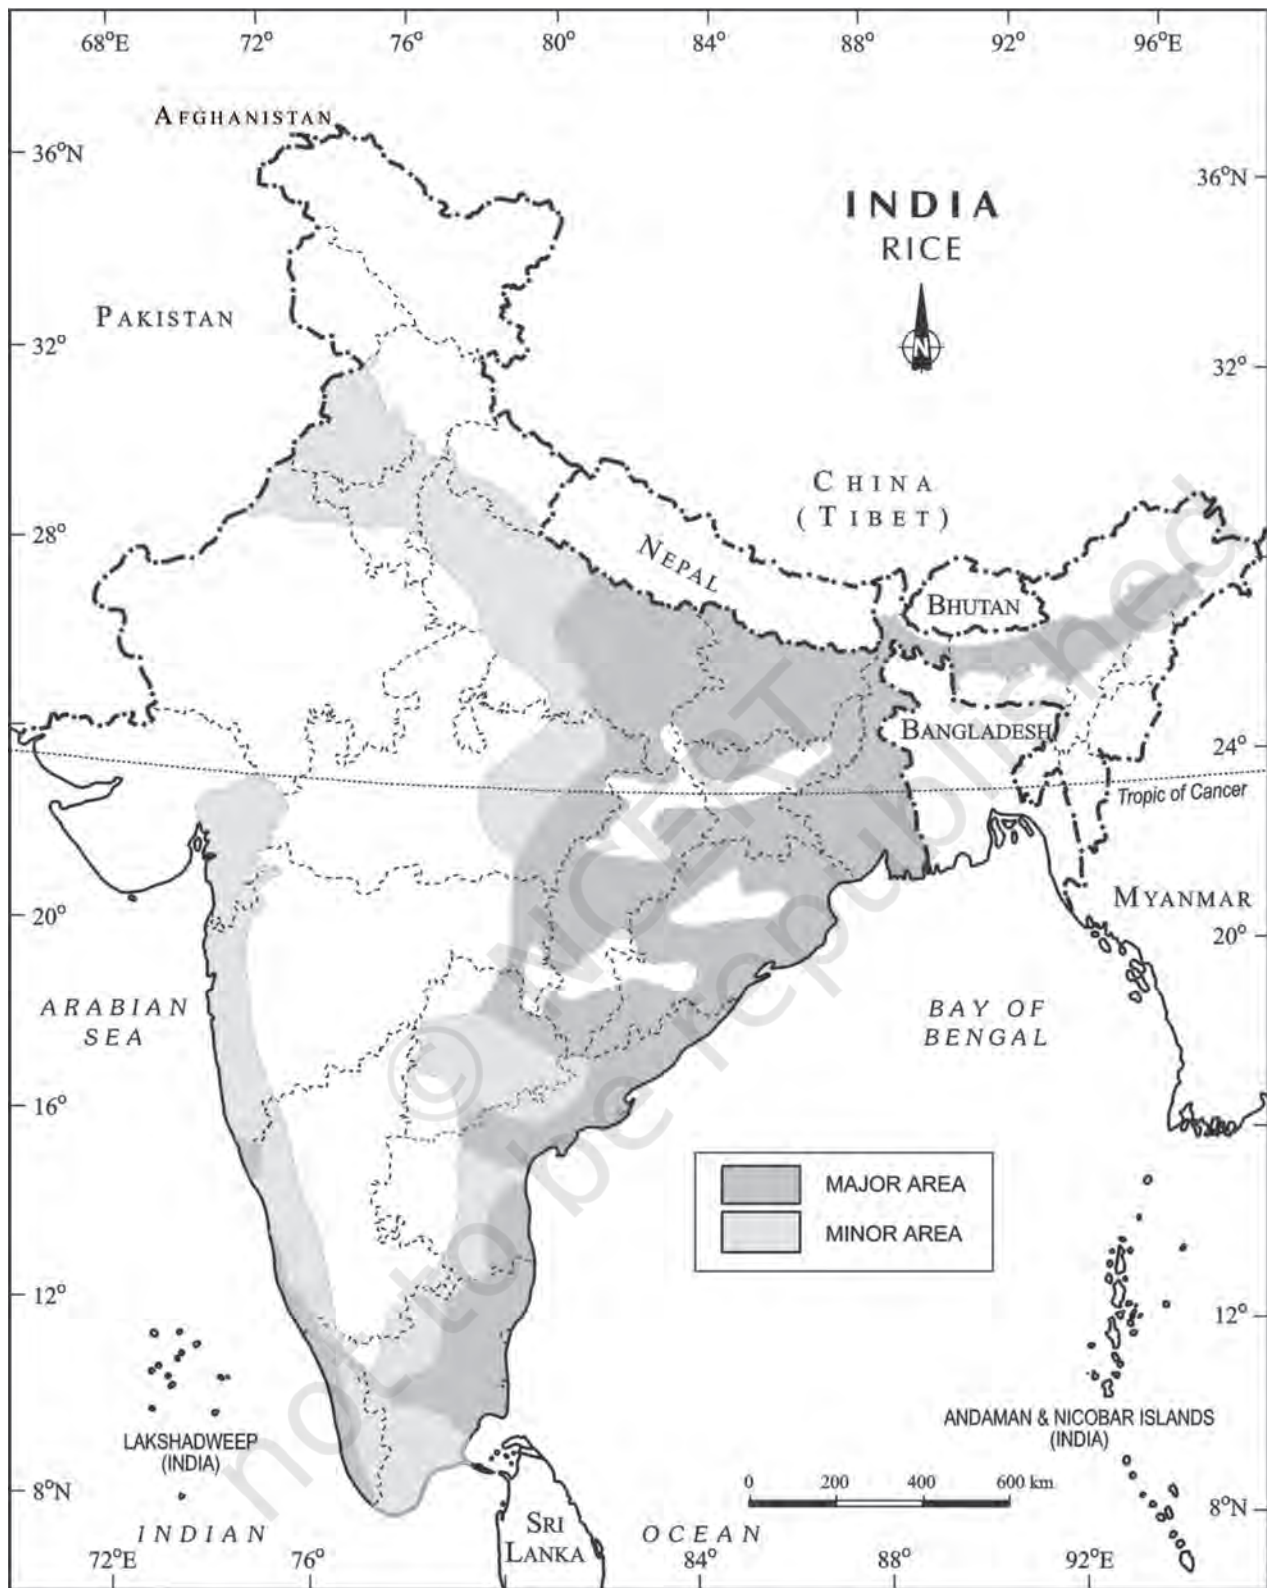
68°E 72° 76° 80° 84° 88° 92° 96°E

AFGHANISTAN

36°N

36°N

INDIA
RICE

N

PAKISTAN

32°

32°

CHINA
(TIBET)

28°

NEPAL

BHUTAN

BANGLADESH

24°

Tropic of Cancer

MYANMAR

20°

20°

ARABIAN
SEA

BAY OF
BENGAL

16°

| | MAJOR AREA |
|---|---|
| | MINOR AREA |

12°

12°

LAKSHADWEEP
(INDIA)

ANDAMAN & NICOBAR ISLANDS
(INDIA)

0 200 400 600 km

8°N

8°N

INDIAN

SRI
LANKA

OCEAN

72°E 76° 84° 88° 92°E

© NCERT
not to be republished